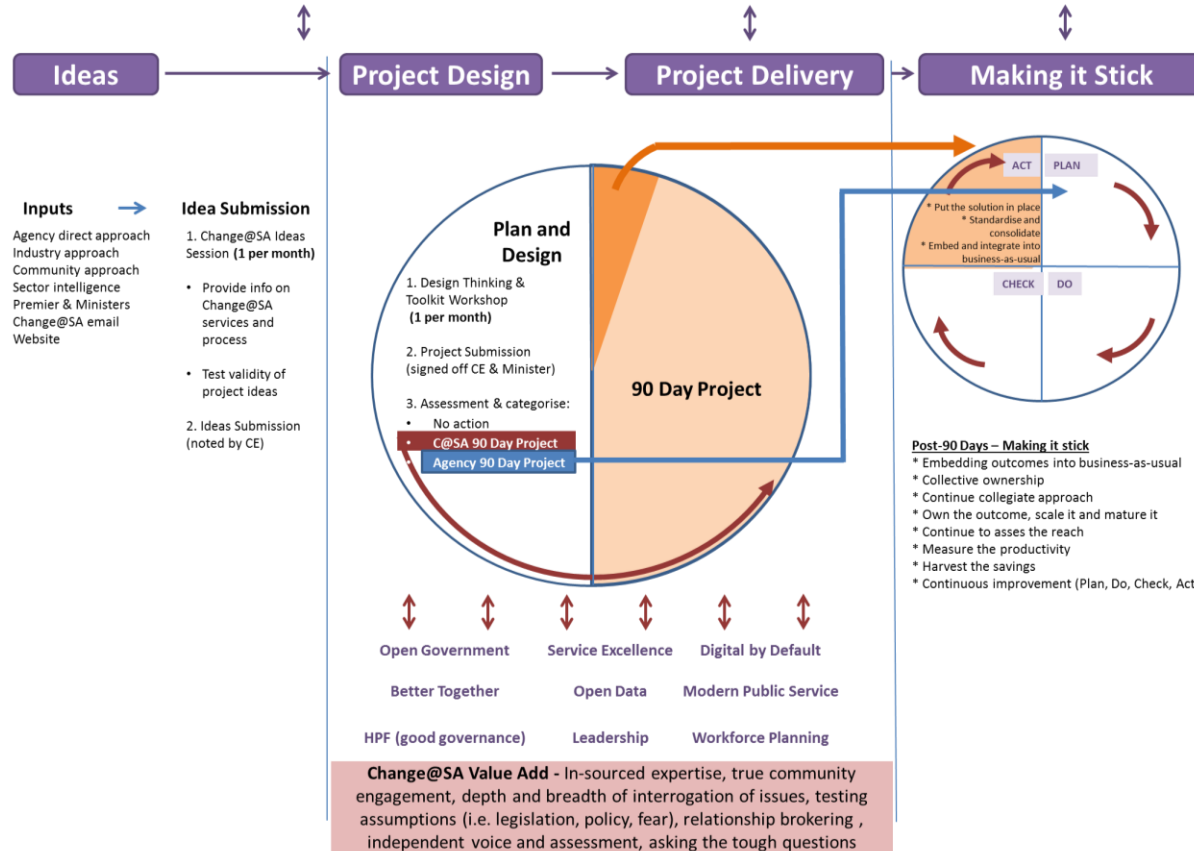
Ideas

Project Design

Project Delivery

Making it Stick

Inputs

Agency direct approach
Industry approach
Community approach
Sector intelligence
Premier & Ministers
Change@SA email
Website

Idea Submission

1. Change@SA Ideas Session **(1 per month)**

• Provide info on Change@SA services and process

• Test validity of project ideas

2. Ideas Submission (noted by CE)

Plan and Design

1. Design Thinking & Toolkit Workshop **(1 per month)**

2. Project Submission (signed off CE & Minister)

3. Assessment & categorise:
• No action
• C@SA 90 Day Project
• Agency 90 Day Project

90 Day Project

ACT

PLAN

CHECK

DO

* Put the solution in place
* Standardise and consolidate
* Embed and integrate into business-as-usual

Post-90 Days – Making it stick
* Embedding outcomes into business-as-usual
* Collective ownership
* Continue collegiate approach
* Own the outcome, scale it and mature it
* Continue to asses the reach
* Measure the productivity
* Harvest the savings
* Continuous improvement (Plan, Do, Check, Act

Open Government

Service Excellence

Digital by Default

Better Together

Open Data

Modern Public Service

HPF (good governance)

Leadership

Workforce Planning

**Change@SA Value Add -** In-sourced expertise, true community engagement, depth and breadth of interrogation of issues, testing assumptions (i.e. legislation, policy, fear), relationship brokering , independent voice and assessment, asking the tough questions